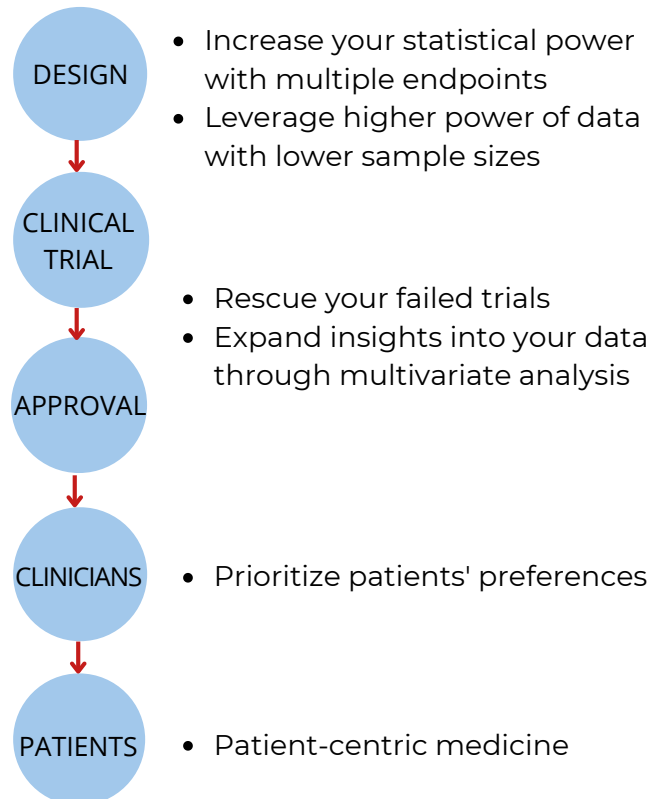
DESIGN

- Increase your statistical power with multiple endpoints
- Leverage higher power of data with lower sample sizes

CLINICAL TRIAL

- Rescue your failed trials
- Expand insights into your data through multivariate analysis

APPROVAL

CLINICIANS

- Prioritize patients' preferences

PATIENTS

- Patient-centric medicine